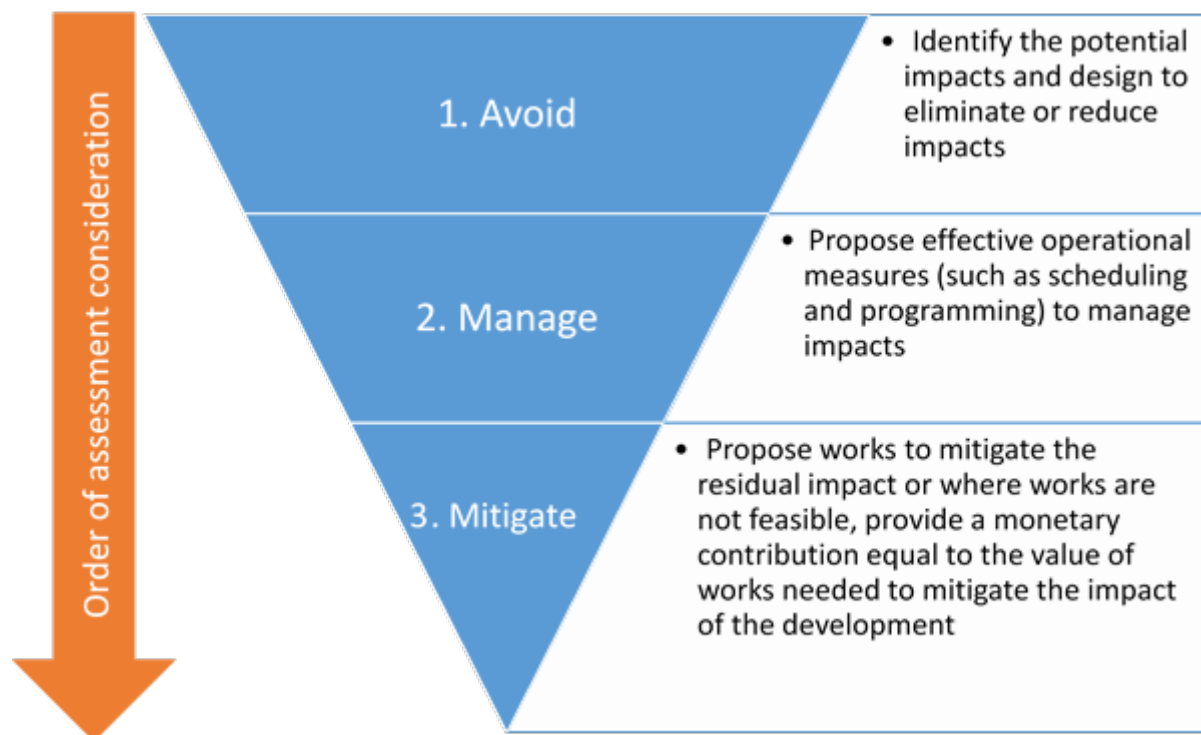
Order of assessment consideration

1. Avoid

• Identify the potential impacts and design to eliminate or reduce impacts

2. Manage

• Propose effective operational measures (such as scheduling and programming) to manage impacts

3. Mitigate

• Propose works to mitigate the residual impact or where works are not feasible, provide a monetary contribution equal to the value of works needed to mitigate the impact of the development